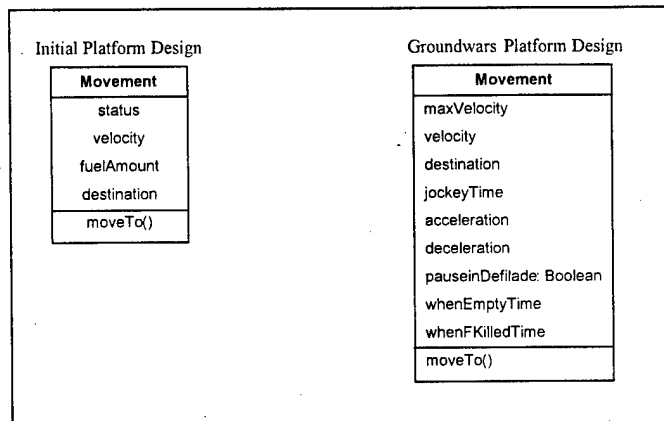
Initial Platform Design

Movement
status
velocity
fuelAmount
destination
moveTo()

Groundwars Platform Design

Movement
maxVelocity
velocity
destination
jockeyTime
acceleration
deceleration
pauseinDefilade: Boolean
whenEmptyTime
whenFKilledTime
moveTo()